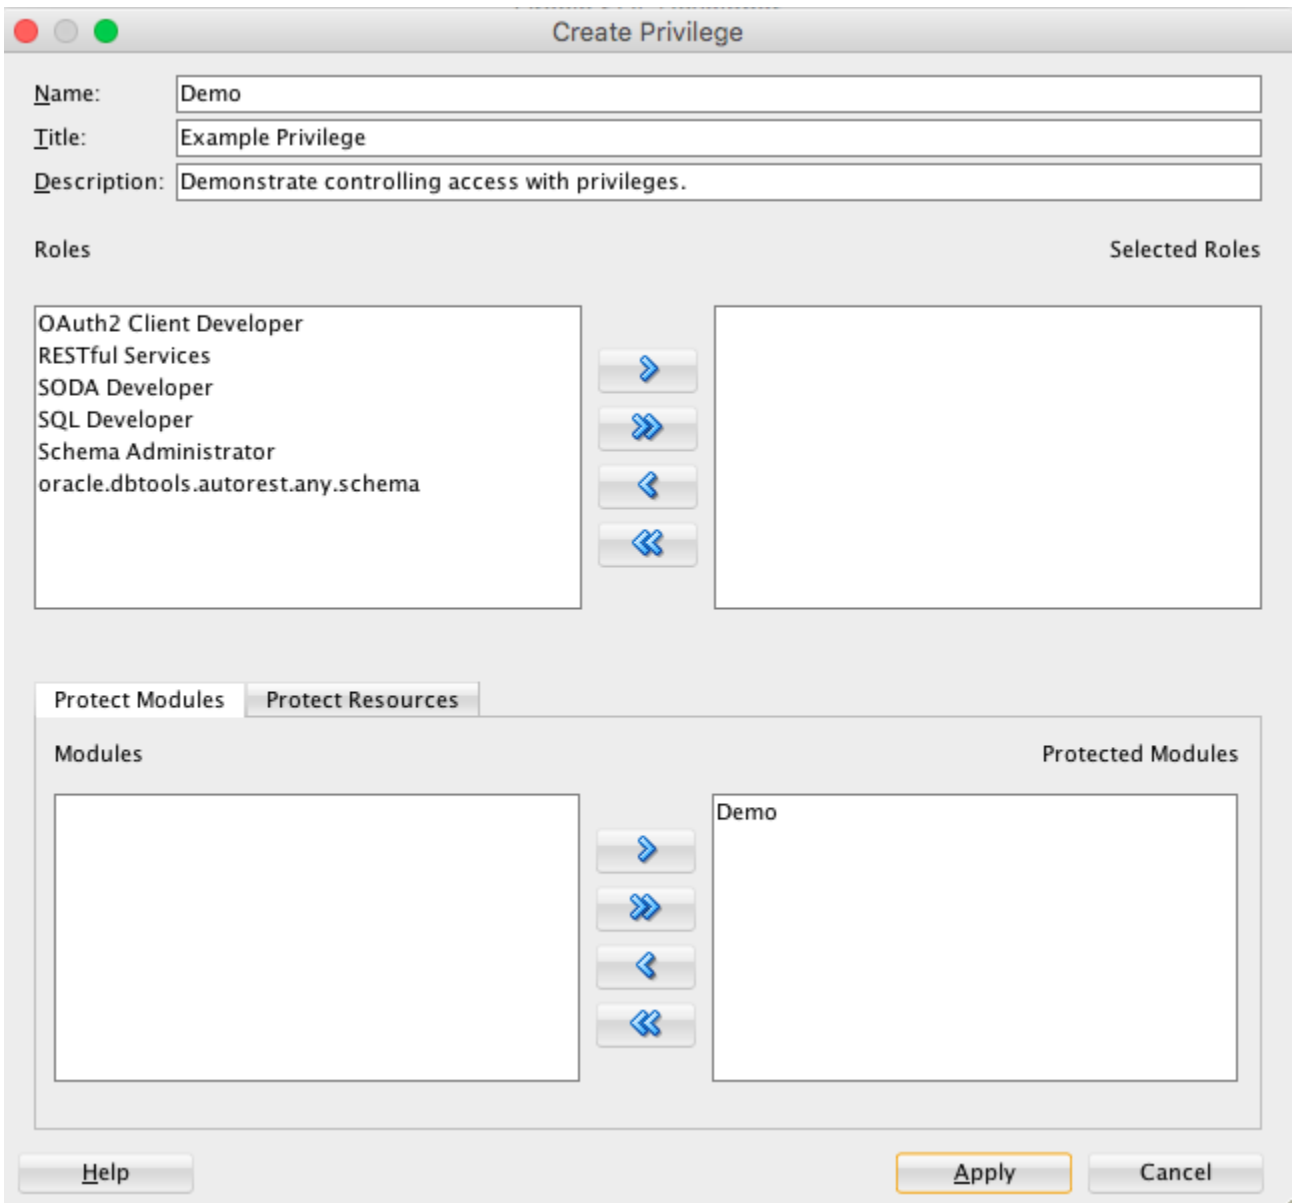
Create Privilege

Name: Demo
Title: Example Privilege
Description: Demonstrate controlling access with privileges.

Roles

Selected Roles

OAuth2 Client Developer
RESTful Services
SODA Developer
SQL Developer
Schema Administrator
oracle.dbtools.autorest.any.schema

Protect Modules | Protect Resources

Modules

Protected Modules

Demo

Help

Apply

Cancel